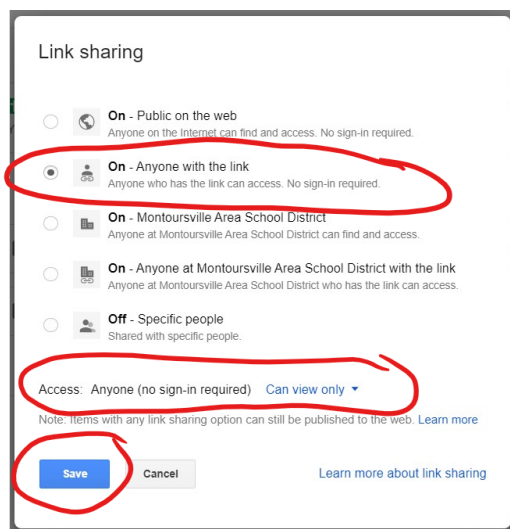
Link sharing

**On** - Public on the web
Anyone on the Internet can find and access. No sign-in required.

**On** - Anyone with the link
Anyone who has the link can access. No sign-in required.

**On** - Montoursville Area School District
Anyone at Montoursville Area School District can find and access.

**On** - Anyone at Montoursville Area School District with the link
Anyone at Montoursville Area School District who has the link can access.

**Off** - Specific people
Shared with specific people.

Access: Anyone (no sign-in required) Can view only ▾

Note: Items with any link sharing option can still be published to the web. Learn more

Save Cancel Learn more about link sharing